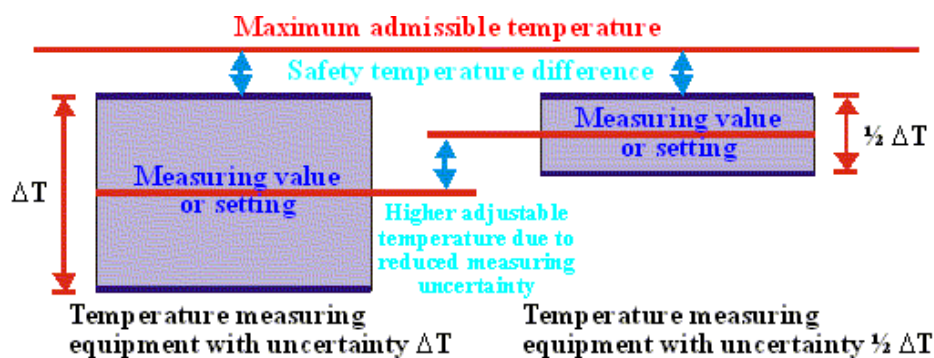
Maximum admissible temperature

Safety temperature difference

$\Delta$T

Measuring value or setting

Measuring value or setting

½ $\Delta$T

Higher adjustable temperature due to reduced measuring uncertainty

Temperature measuring equipment with uncertainty $\Delta$T

Temperature measuring equipment with uncertainty ½ $\Delta$T